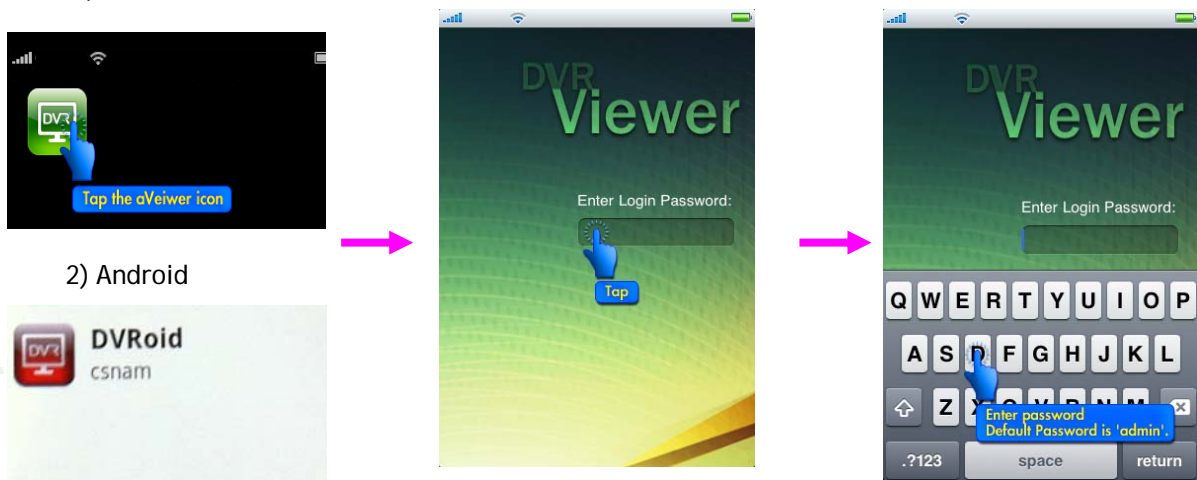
DVR

Tap the aVeiwer icon

2) Android

DVR

DVRoid
csnam

DVR
Viewer

Enter Login Password:

Tap

DVR
Viewer

Enter Login Password:

Q W E R T Y U I O P
A S D F G H J K L
Z X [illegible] N M
Enter password
Default Password is 'admin'.
.?123 space return